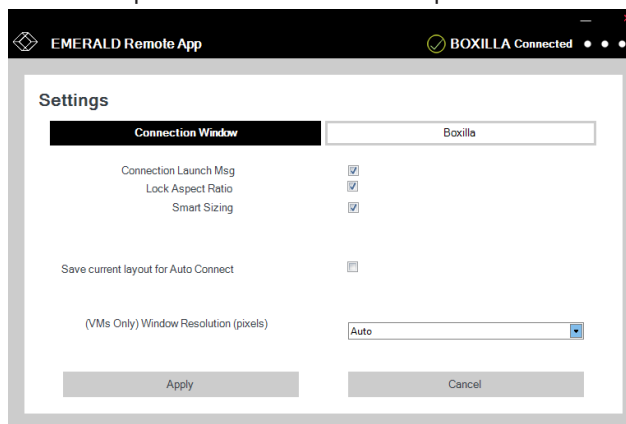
EMERALD Remote App

BOXILLA Connected

Settings

Connection Window

Boxilla

Connection Launch Msg

Lock Aspect Ratio

Smart Sizing

Save current layout for Auto Connect

(VMs Only) Window Resolution (pixels)

Auto

Apply

Cancel